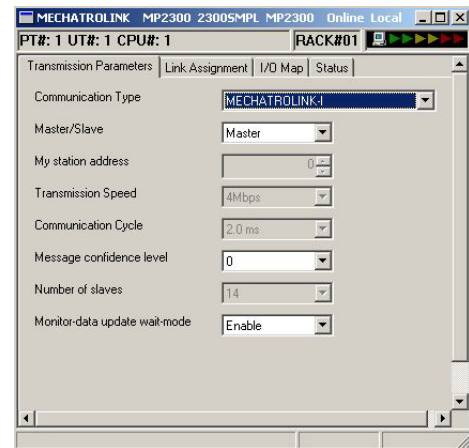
MECHATROLINK MP2300 2300SMPL MP2300 Online Local

PT#: 1 UT#: 1 CPU#: 1

RACK#01

Transmission Parameters | Link Assignment | I/O Map | Status

Communication Type MECHATROLINK-I

Master/Slave Master

My station address 0

Transmission Speed 4Mbps

Communication Cycle 2.0 ms

Message confidence level 0

Number of slaves 14

Monitor-data update wait-mode Enable